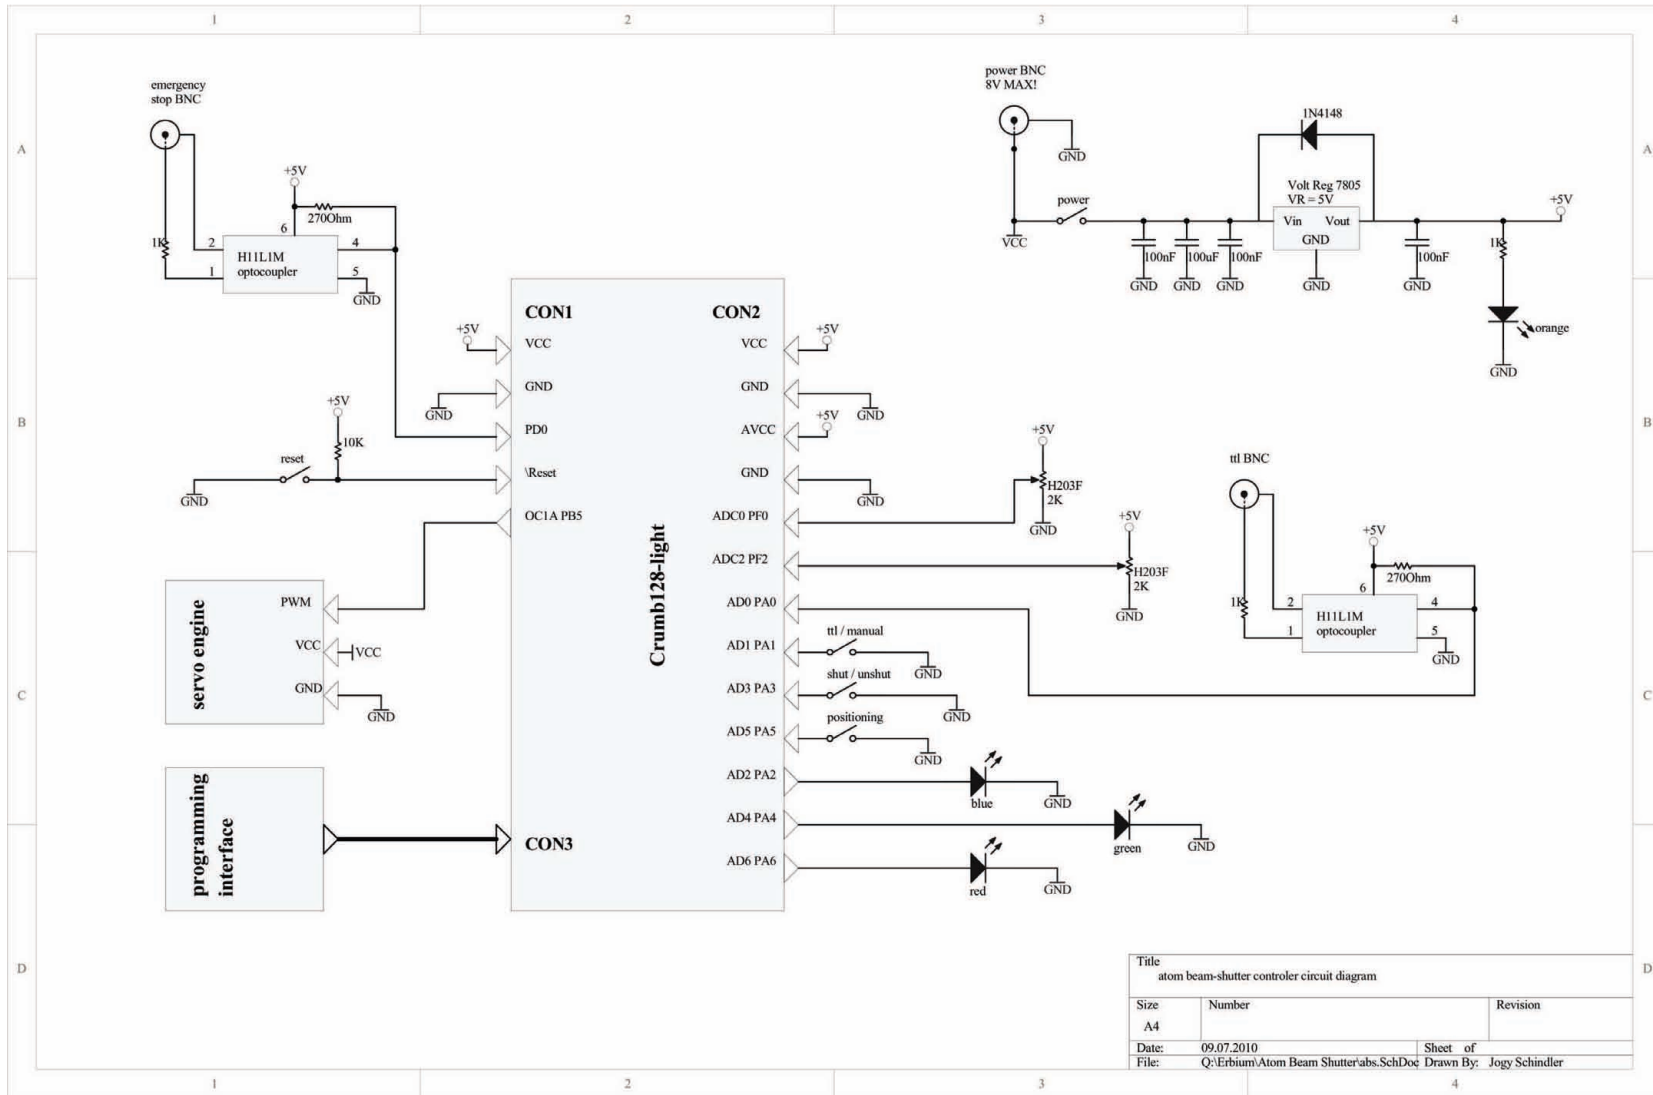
1 2 3 4

A

emergency stop BNC

+5V
270Ohm
6
1K
2
4
1
H11L1M optocoupler
5
GND

power BNC 8V MAX!
GND
1N4148
Volt Reg 7805
VR = 5V
power
Vin Vout
GND
+5V
VCC
100nF 100uF 100nF
100nF
1K
GND GND GND GND GND
orange
GND

B

CON1
CON2
+5V
VCC
VCC
+5V
GND
GND
GND
+5V
+5V
GND
PD0
AVCC
10K
reset
\Reset
GND
GND
GND
+5V
H203F
2K
GND
OC1A PB5
ADC0 PF0
ttl BNC
+5V
H203F
2K
GND
ADC2 PF2
+5V
270Ohm
6
Crumb128-light

C

servo engine
PWM
AD0 PA0
1K
2
4
H11L1M optocoupler
1
5
GND
VCC
VCC
AD1 PA1
ttl / manual
GND
GND
GND
AD3 PA3
shut / unshut
GND
AD5 PA5
positioning
GND
AD2 PA2
blue
GND

programming interface
CON3
AD4 PA4
green
GND
AD6 PA6
red
GND

D

Title
atom beam-shutter controler circuit diagram
Size
A4
Number
Revision
Date: 09.07.2010
Sheet of
File: Q:\Erbium\Atom Beam Shutter\abs.SchDoc
Drawn By: Jogy Schindler

1 2 3 4